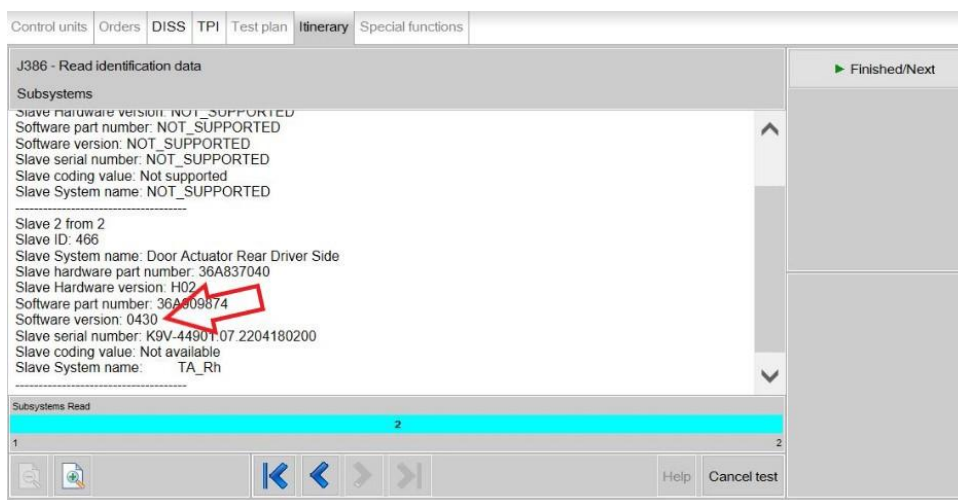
Control units | Orders | DISS | TPI | Test plan | Itinerary | Special functions

J386 - Read identification data

Subsystems

Slave Hardware version: NOT_SUPPORTED
Software part number: NOT_SUPPORTED
Software version: NOT_SUPPORTED
Slave serial number: NOT_SUPPORTED
Slave coding value: Not supported
Slave System name: NOT_SUPPORTED
--------------------------------------
Slave 2 from 2
Slave ID: 466
Slave System name: Door Actuator Rear Driver Side
Slave hardware part number: 36A837040
Slave Hardware version: H02
Software part number: 36A909874
Software version: 0430
Slave serial number: K9V-44901.07.2204180200
Slave coding value: Not available
Slave System name: TA_Rh
--------------------------------------

► Finished/Next

Subsystems Read

2

1

2

Help

Cancel test